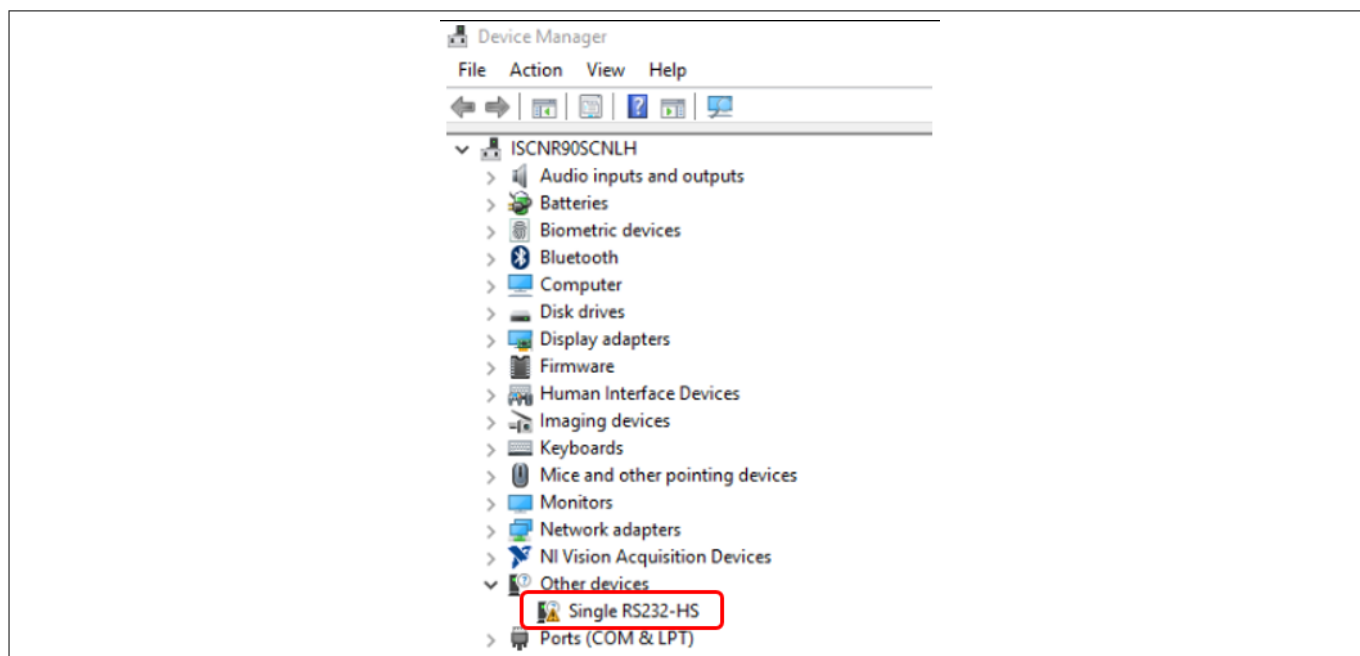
Device Manager

File Action View Help

ISCNR90SCNLH
Audio inputs and outputs
Batteries
Biometric devices
Bluetooth
Computer
Disk drives
Display adapters
Firmware
Human Interface Devices
Imaging devices
Keyboards
Mice and other pointing devices
Monitors
Network adapters
NI Vision Acquisition Devices
Other devices
Single RS232-HS
Ports (COM & LPT)